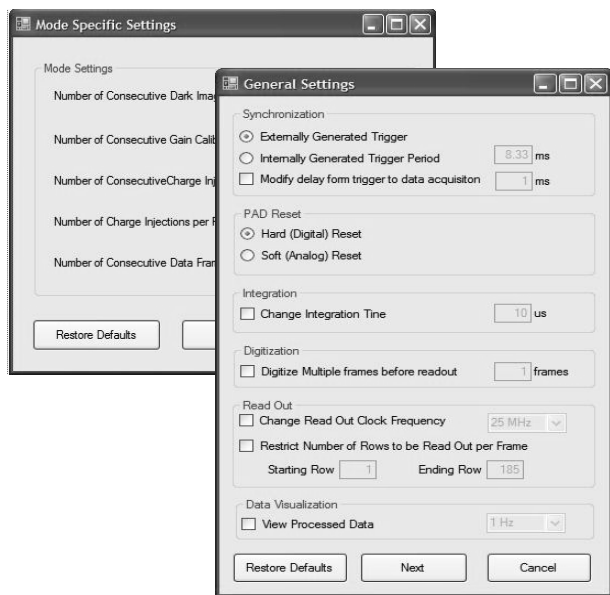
Mode Specific Settings

Mode Settings

Number of Consecutive Dark Imag

Number of Consecutive Gain Calib

Number of ConsecutiveCharge Inj

Number of Charge Injections per F

Number of Consecutive Data Fran

Restore Defaults

General Settings

Synchronization

Externally Generated Trigger

Internally Generated Trigger Period 8.33 ms

Modify delay form trigger to data acquisiton 1 ms

PAD Reset

Hard (Digital) Reset

Soft (Analog) Reset

Integration

Change Integration Tine 10 us

Digitization

Digitize Multiple frames before readout 1 frames

Read Out

Change Read Out Clock Frequency 25 MHz

Restrict Number of Rows to be Read Out per Frame

Starting Row 1 Ending Row 185

Data Visualization

View Processed Data 1 Hz

Restore Defaults Next Cancel